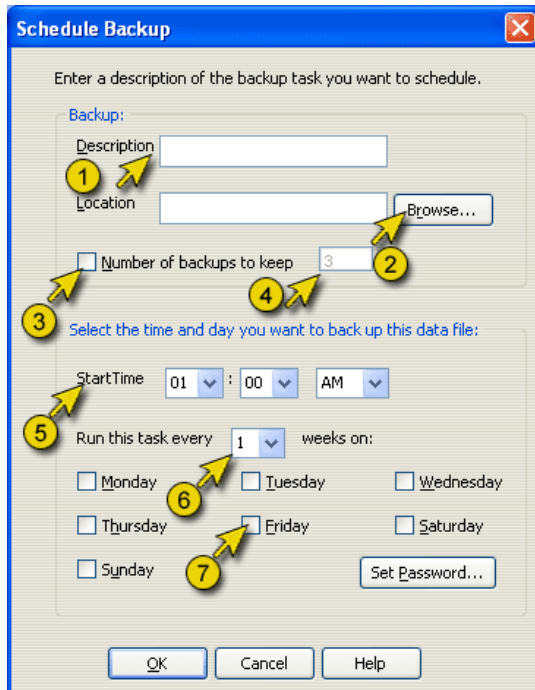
Schedule Backup

Enter a description of the backup task you want to schedule.

Backup:

Description

1

Location

Browse...

2

Number of backups to keep

3

4

3

Select the time and day you want to back up this data file:

StartTime 01 : 00 AM

5

Run this task every 1 weeks on:

6

Monday

Tuesday

Wednesday

Thursday

Friday

Saturday

7

Sunday

Set Password...

OK

Cancel

Help